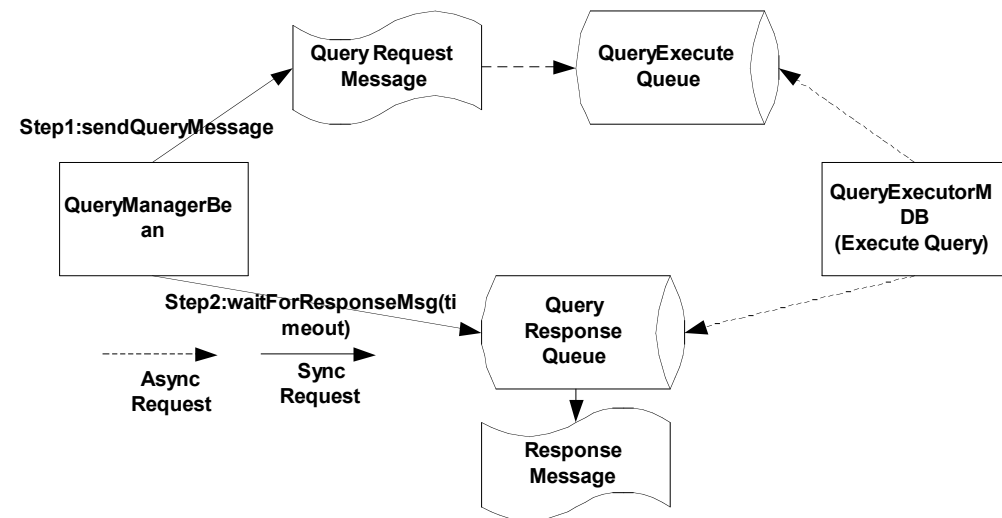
Query Request Message

QueryExecute Queue

Step1:sendQueryMessage

QueryManagerBean

QueryExecutorMDB (Execute Query)

Step2:waitForResponseMsg(timeout)

Query Response Queue

Async Request

Sync Request

Response Message